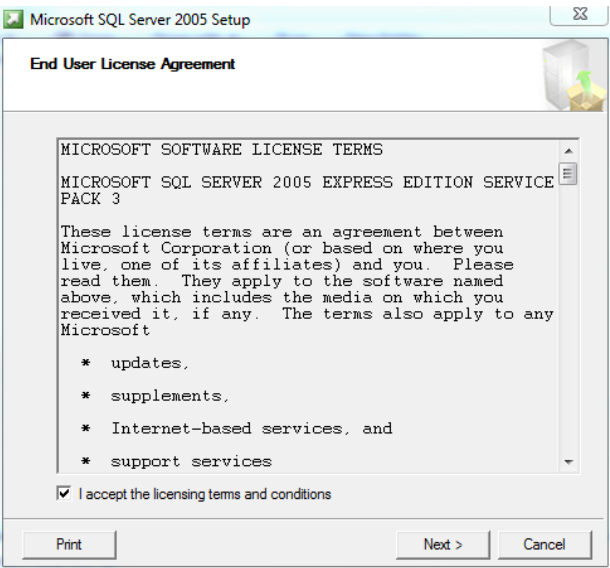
Microsoft SQL Server 2005 Setup

End User License Agreement

MICROSOFT SOFTWARE LICENSE TERMS

MICROSOFT SQL SERVER 2005 EXPRESS EDITION SERVICE PACK 3

These license terms are an agreement between Microsoft Corporation (or based on where you live, one of its affiliates) and you. Please read them. They apply to the software named above, which includes the media on which you received it, if any. The terms also apply to any Microsoft

* updates,

* supplements,

* Internet-based services, and

* support services

I accept the licensing terms and conditions

Print

Next >

Cancel